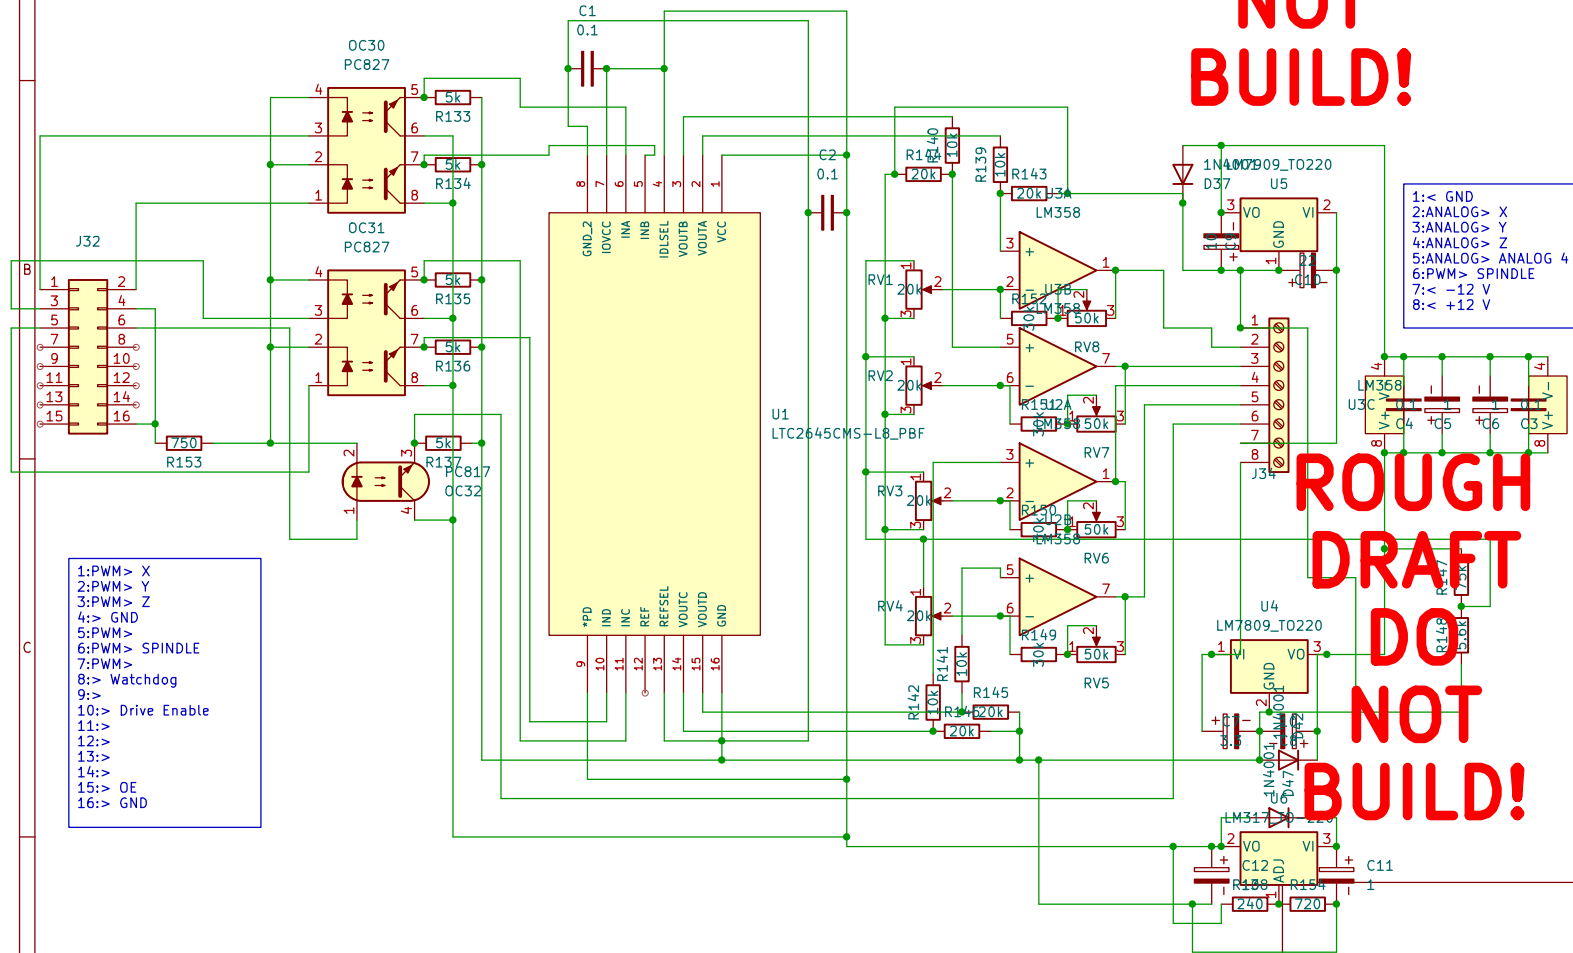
NOT
BUILD!

C1
0.1

OC30
PC827
4 5 3 6 2 7 1 8
5k R133
5k R134

OC31
PC827
4 5 3 6 2 7 1 8
5k R135
5k R136

J32
B
1 2 3 4 5 6 7 8 9 10 11 12 13 14 15 16

750
R153

5k
R137
PC817
OC32

C

8 7 6 5 4 3 2 1
GND_2 IOVCC INA INB IDLSEL VOUTB VOUTA VCC

U1
LTC2645CMS-L8_PBF

*PD IND INC REF REFSEL VOUTC VOUTD GND
9 10 11 12 13 14 15 16

C2
0.1

R140 10k
20k
R139 10k
R143 20k
U3A LM358

RV1 20k
U3B LM358
R152 30k 50k

RV2 20k
U12A LM358
R151 30k 50k
RV8

RV3 20k
U12B LM358
R150 30k 50k
RV7

RV4 20k
R149 30k 50k
RV6
RV5

R141 10k
R142 10k
R145 20k
R146 20k

1N4007 D37
LM7909_TO220
U5
VO VI GND
C10 C9

1 2 3 4 5 6 7 8
J34

1:< GND
2:ANALOG> X
3:ANALOG> Y
4:ANALOG> Z
5:ANALOG> ANALOG 4
6:PWM> SPINDLE
7:< -12 V
8:< +12 V

LM358
U3C
C4 C5 C6 C3

ROUGH
DRAFT
DO
NOT
BUILD!

R147 75k
R148 5.6k

U4
LM7809_TO220
VI VO GND

1N4001
D47
U6
LM317_TO-220
VO VI ADJ
C12
R188 240
R154 720
C11
1

1:PWM> X
2:PWM> Y
3:PWM> Z
4:> GND
5:PWM>
6:PWM> SPINDLE
7:PWM>
8:> Watchdog
9:>
10:> Drive Enable
11:>
12:>
13:>
14:>
15:> OE
16:> GND